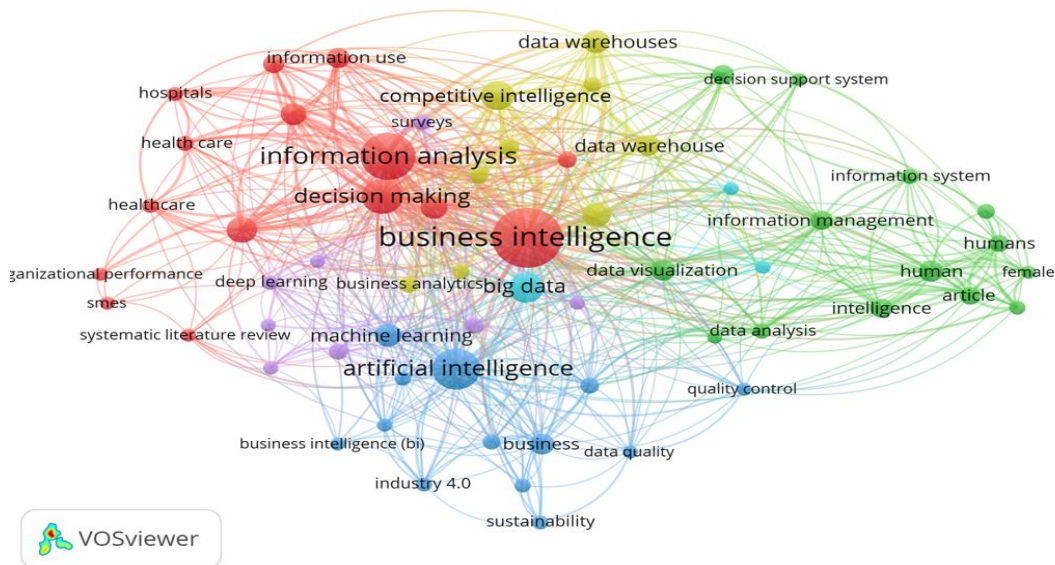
data warehouses
information use
decision support system
hospitals
competitive intelligence
surveys
health care
information analysis
data warehouse
information system
decision making
healthcare
information management
business intelligence
humans
organizational performance
deep learning
data visualization
human
female
business analytics
big data
smes
article
intelligence
systematic literature review
machine learning
data analysis
artificial intelligence
quality control
business intelligence (bi)
business
data quality
industry 4.0
sustainability
VOSviewer